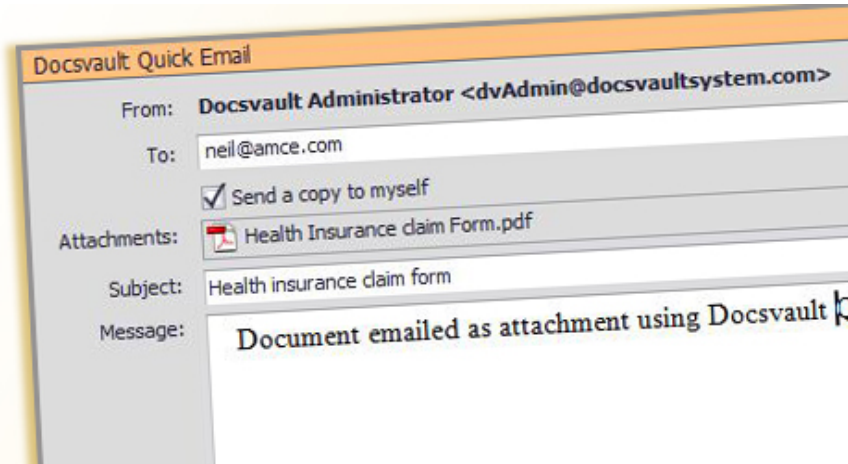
Docsvault Quick Email

From: Docsvault Administrator <dvAdmin@docsvaultsystem.com>

To: neil@amce.com

Send a copy to myself

Attachments: Health Insurance claim Form.pdf

Subject: Health insurance claim form

Message: Document emailed as attachment using Docsvault